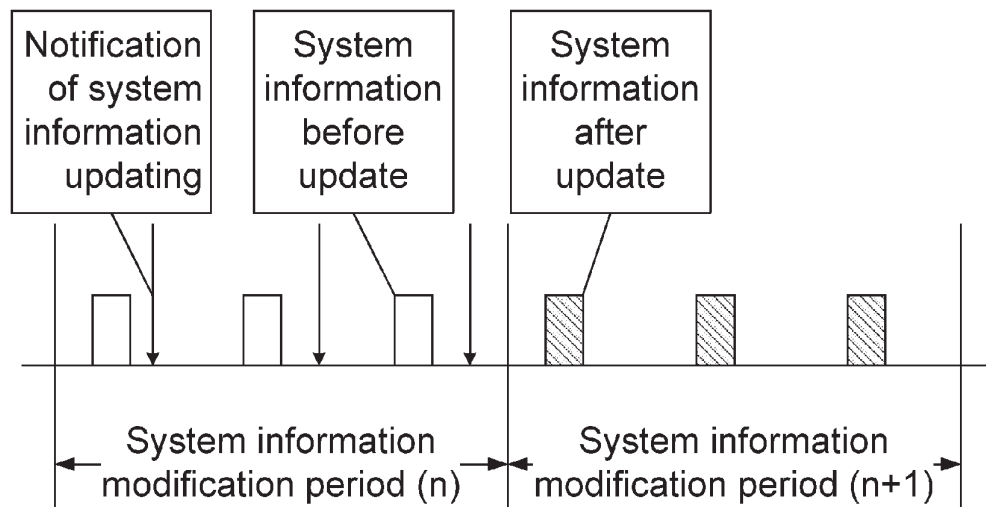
Notification of system information updating

System information before update

System information after update

System information modification period (n)

System information modification period (n+1)